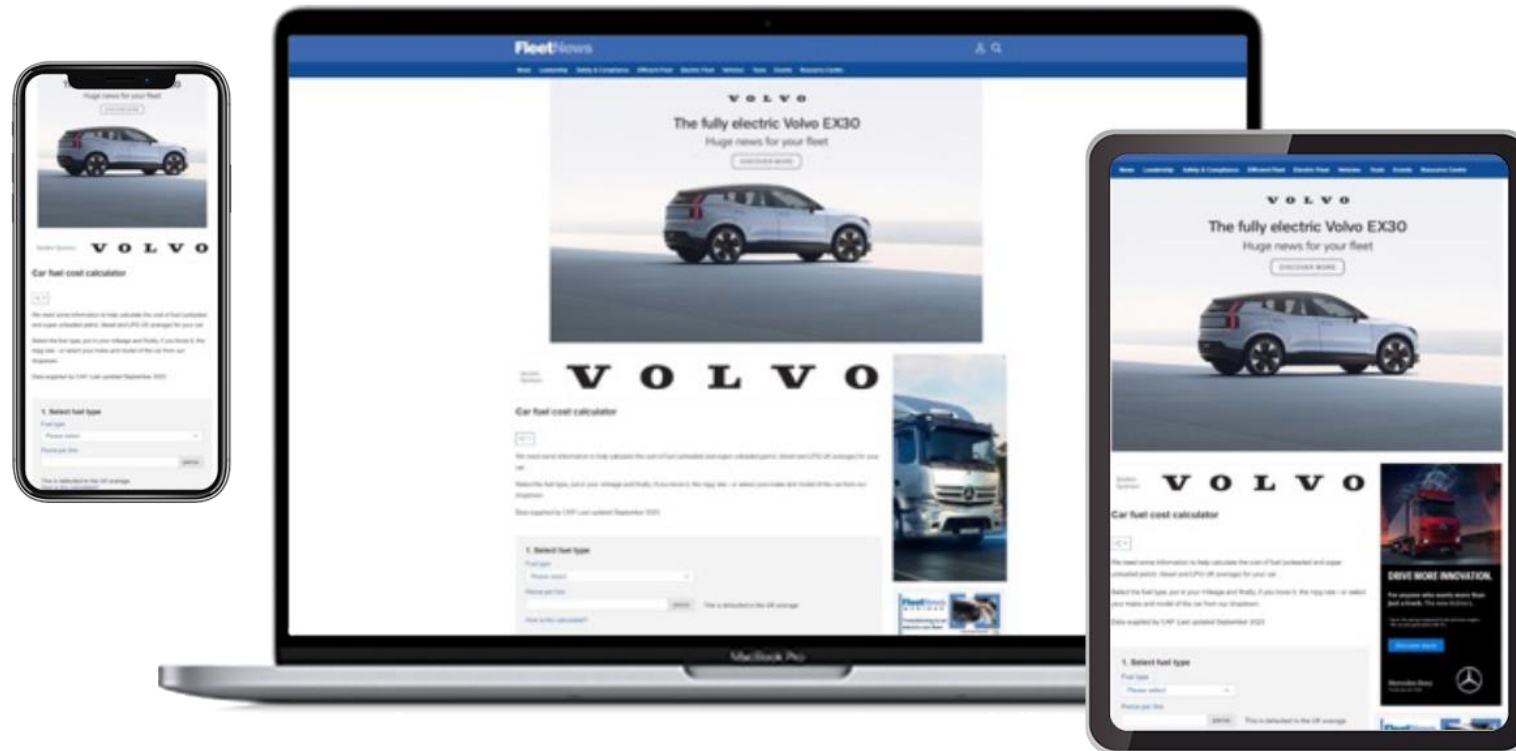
Huge news for your fleet

DISCOVER MORE

Section Sponsor VOLVO

Car fuel cost calculator

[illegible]

Data supplied by CAP. Last updated September 2023

1. Select fuel type

Fuel type

Please select

Pence per litre

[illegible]

FleetNews

News Leadership Safety & Compliance Efficient Fleet Electric Fleet Vehicles Tools Events Resource Centre

VOLVO

The fully electric Volvo EX30

Huge news for your fleet

DISCOVER MORE

Section Sponsor VOLVO

Car fuel cost calculator

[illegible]

Data supplied by CAP. Last updated September 2023

1. Select fuel type

Fuel type

Please select

Pence per litre

pence This is defaulted to the UK average

How is this calculated?

MacBook Pro

News Leadership Safety & Compliance Efficient Fleet Electric Fleet Vehicles Tools Events Resource Centre

VOLVO

The fully electric Volvo EX30

Huge news for your fleet

DISCOVER MORE

Section Sponsor VOLVO

Car fuel cost calculator

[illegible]

Data supplied by CAP. Last updated September 2023

DRIVE MORE INNOVATION.

For anyone who wants more than just a truck. The new Actros L.

Discover more

Mercedes-Benz

1. Select fuel type

Fuel type

Please select

Pence per litre

pence This is defaulted to the UK average